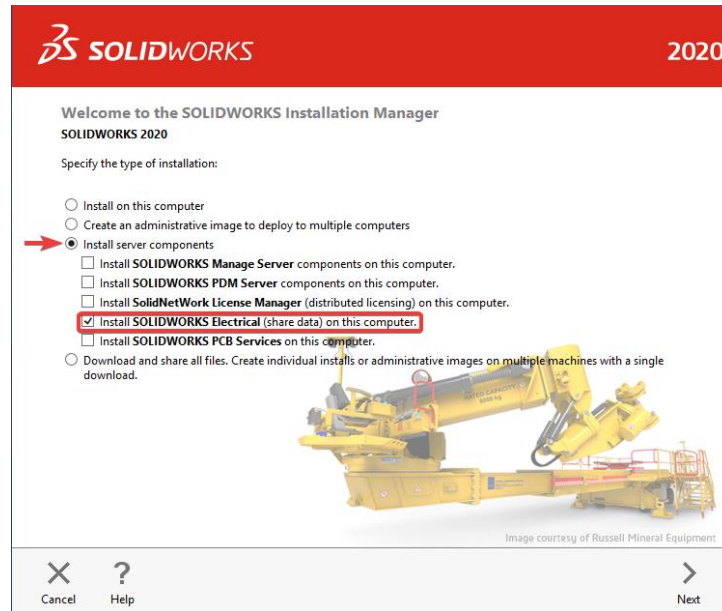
SOLIDWORKS

2020

Welcome to the SOLIDWORKS Installation Manager

SOLIDWORKS 2020

Specify the type of installation:

Install on this computer

Create an administrative image to deploy to multiple computers

Install server components

Install SOLIDWORKS Manage Server components on this computer.

Install SOLIDWORKS PDM Server components on this computer.

Install SolidNetWork License Manager (distributed licensing) on this computer.

Install SOLIDWORKS Electrical (share data) on this computer.

Install SOLIDWORKS PCB Services on this computer.

Download and share all files. Create individual installs or administrative images on multiple machines with a single download.

Image courtesy of Russell Mineral Equipment

Cancel

Help

Next